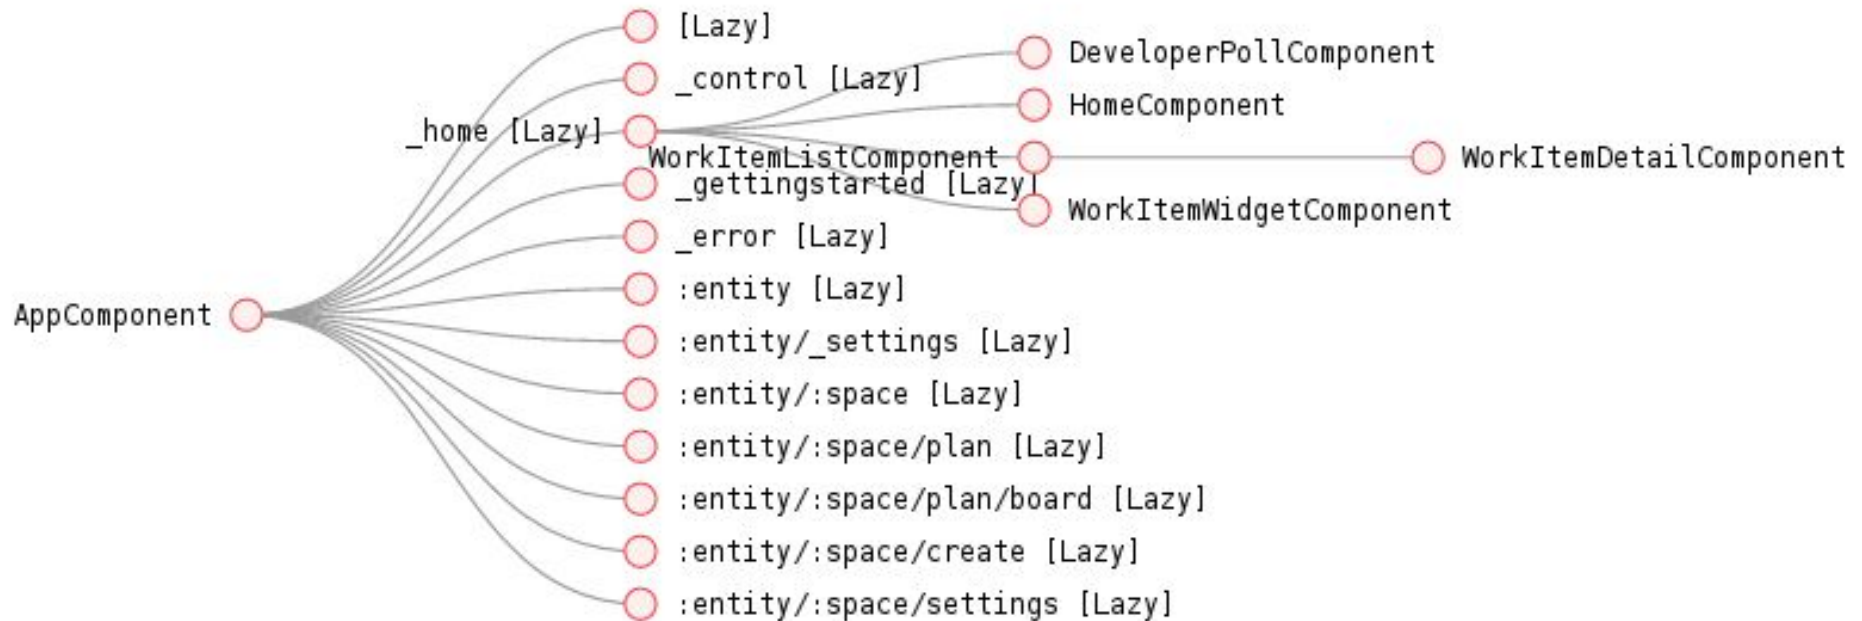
AppComponent

[Lazy]
_control [Lazy]
_home [Lazy]
_gettingstarted [Lazy]
_error [Lazy]
:entity [Lazy]
:entity/_settings [Lazy]
:entity/:space [Lazy]
:entity/:space/plan [Lazy]
:entity/:space/plan/board [Lazy]
:entity/:space/create [Lazy]
:entity/:space/settings [Lazy]

DeveloperPollComponent
HomeComponent
WorkItemListComponent
WorkItemWidgetComponent

WorkItemDetailComponent